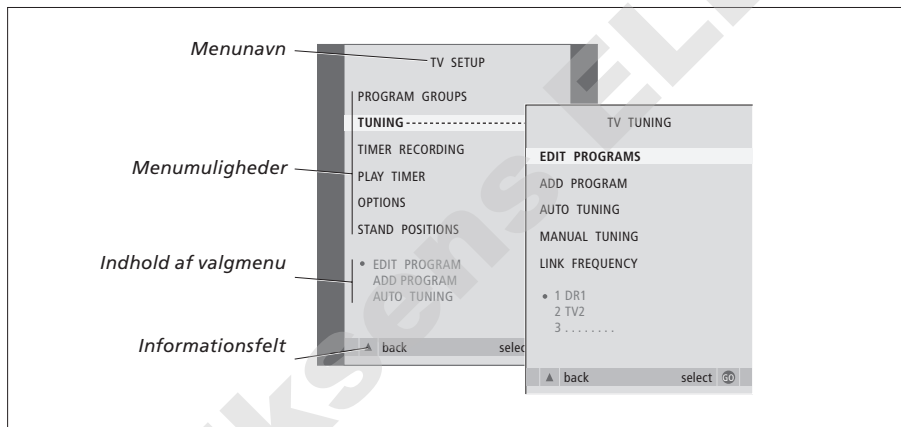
Menunavn
Menumuligheder
Indhold af valgmenu
Informationsfelt

TV SETUP
PROGRAM GROUPS
TUNING
TIMER RECORDING
PLAY TIMER
OPTIONS
STAND POSITIONS
• EDIT PROGRAM
ADD PROGRAM
AUTO TUNING
▲ back
selec

TV TUNING
EDIT PROGRAMS
ADD PROGRAM
AUTO TUNING
MANUAL TUNING
LINK FREQUENCY
• 1 DR1
2 TV2
3 . . . . . . . .
▲ back
select GO